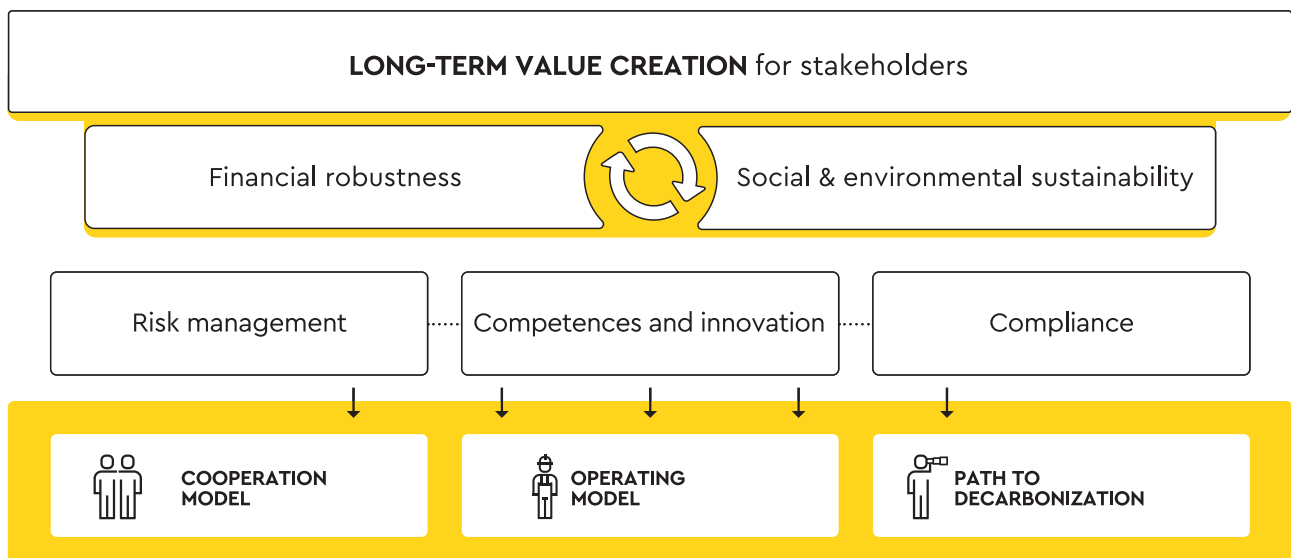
LONG-TERM VALUE CREATION for stakeholders

Financial robustness

Social & environmental sustainability

Risk management

Competences and innovation

Compliance

COOPERATION MODEL

OPERATING MODEL

PATH TO DECARBONIZATION